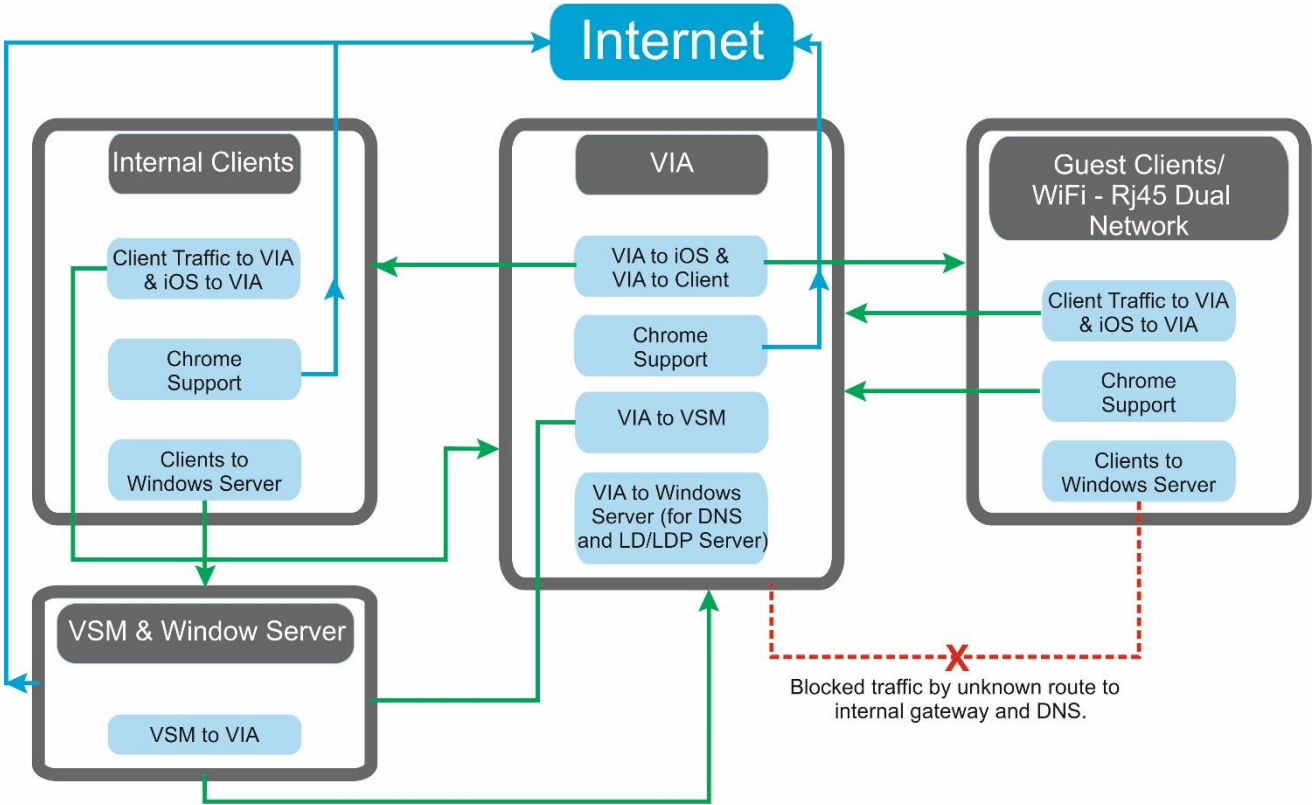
Internet

Internal Clients

Client Traffic to VIA & iOS to VIA

Chrome Support

Clients to Windows Server

VIA

VIA to iOS & VIA to Client

Chrome Support

VIA to VSM

VIA to Windows Server (for DNS and LD/LDP Server)

Guest Clients/ WiFi - Rj45 Dual Network

Client Traffic to VIA & iOS to VIA

Chrome Support

Clients to Windows Server

VSM & Window Server

VSM to VIA

X

Blocked traffic by unknown route to internal gateway and DNS.